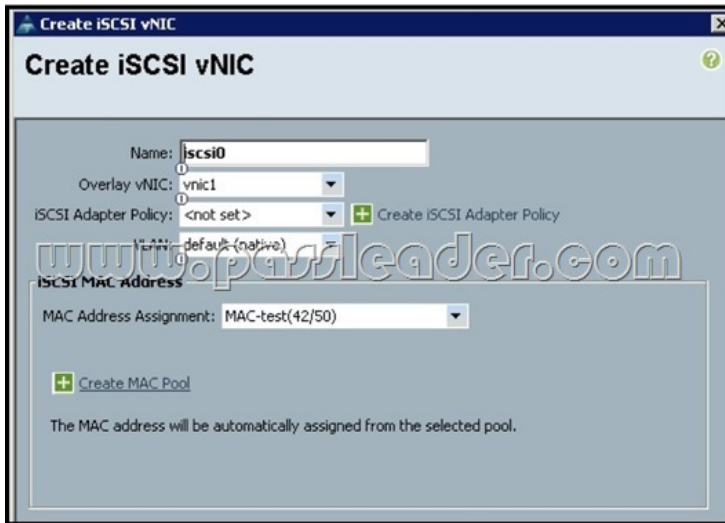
Create iSCSI vNIC

Create iSCSI vNIC

Name: iscsi0

Overlay vNIC: vnic1

iSCSI Adapter Policy: <not set>

Create iSCSI Adapter Policy

VLAN: default (native)

www.passleader.com

iSCSI MAC Address

MAC Address Assignment: MAC-test(42/50)

Create MAC Pool

The MAC address will be automatically assigned from the selected pool.